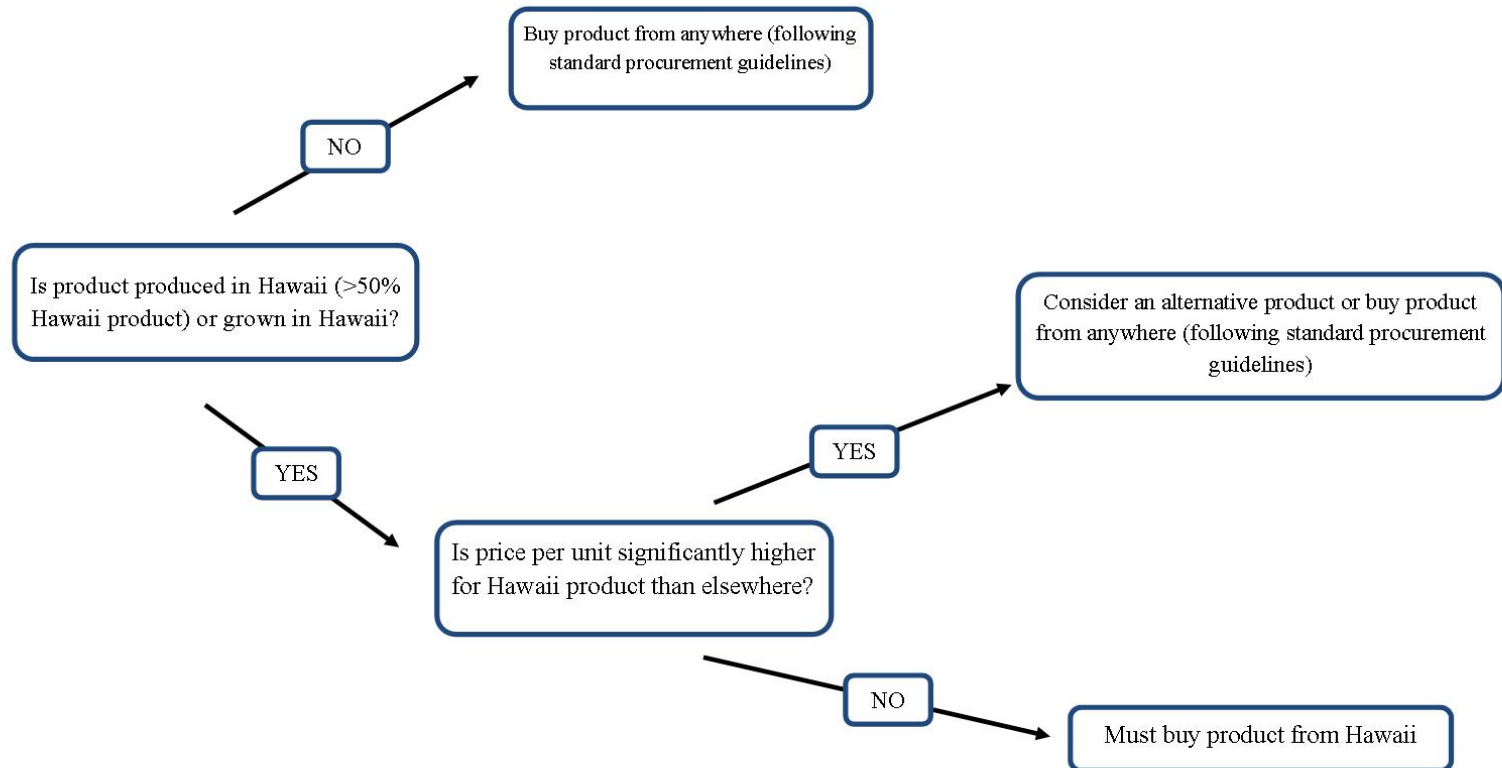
Buy product from anywhere (following standard procurement guidelines)

NO

Is product produced in Hawaii (>50% Hawaii product) or grown in Hawaii?

Consider an alternative product or buy product from anywhere (following standard procurement guidelines)

YES

YES

Is price per unit significantly higher for Hawaii product than elsewhere?

NO

Must buy product from Hawaii